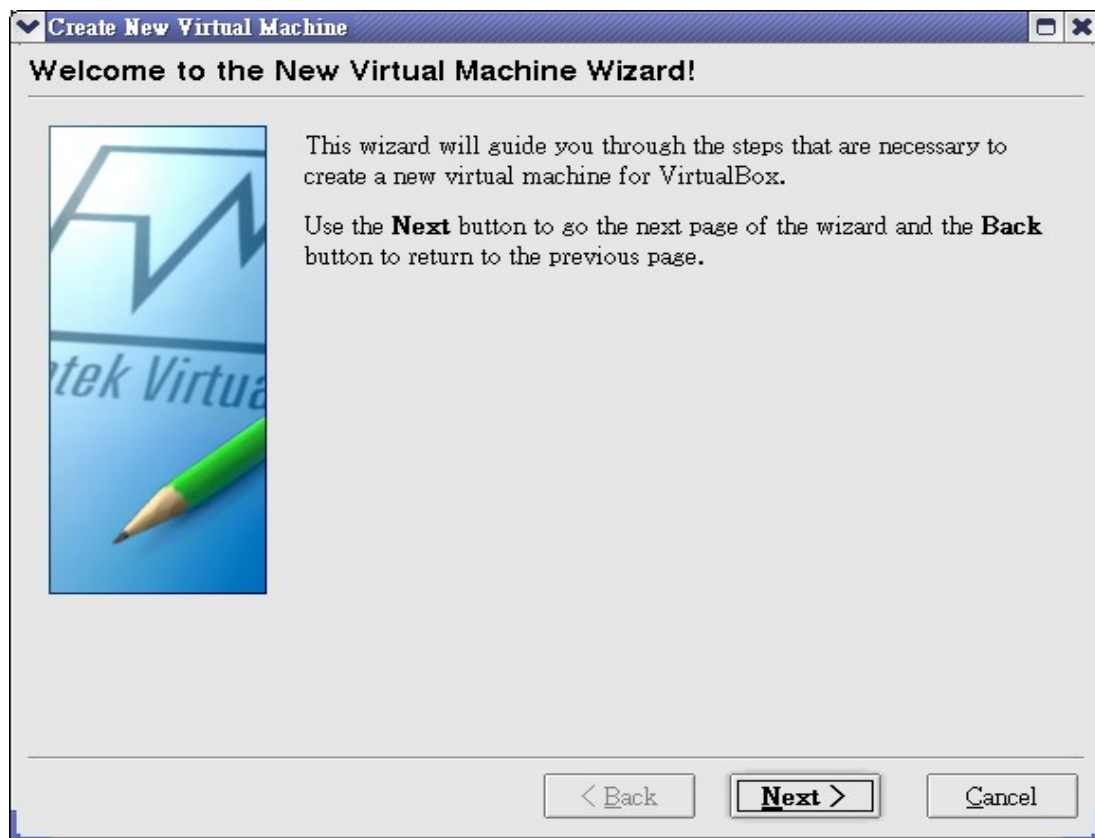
Create New Virtual Machine

Welcome to the New Virtual Machine Wizard!

tek Virtua

This wizard will guide you through the steps that are necessary to create a new virtual machine for VirtualBox.

Use the **Next** button to go the next page of the wizard and the **Back** button to return to the previous page.

< Back

Next >

Cancel